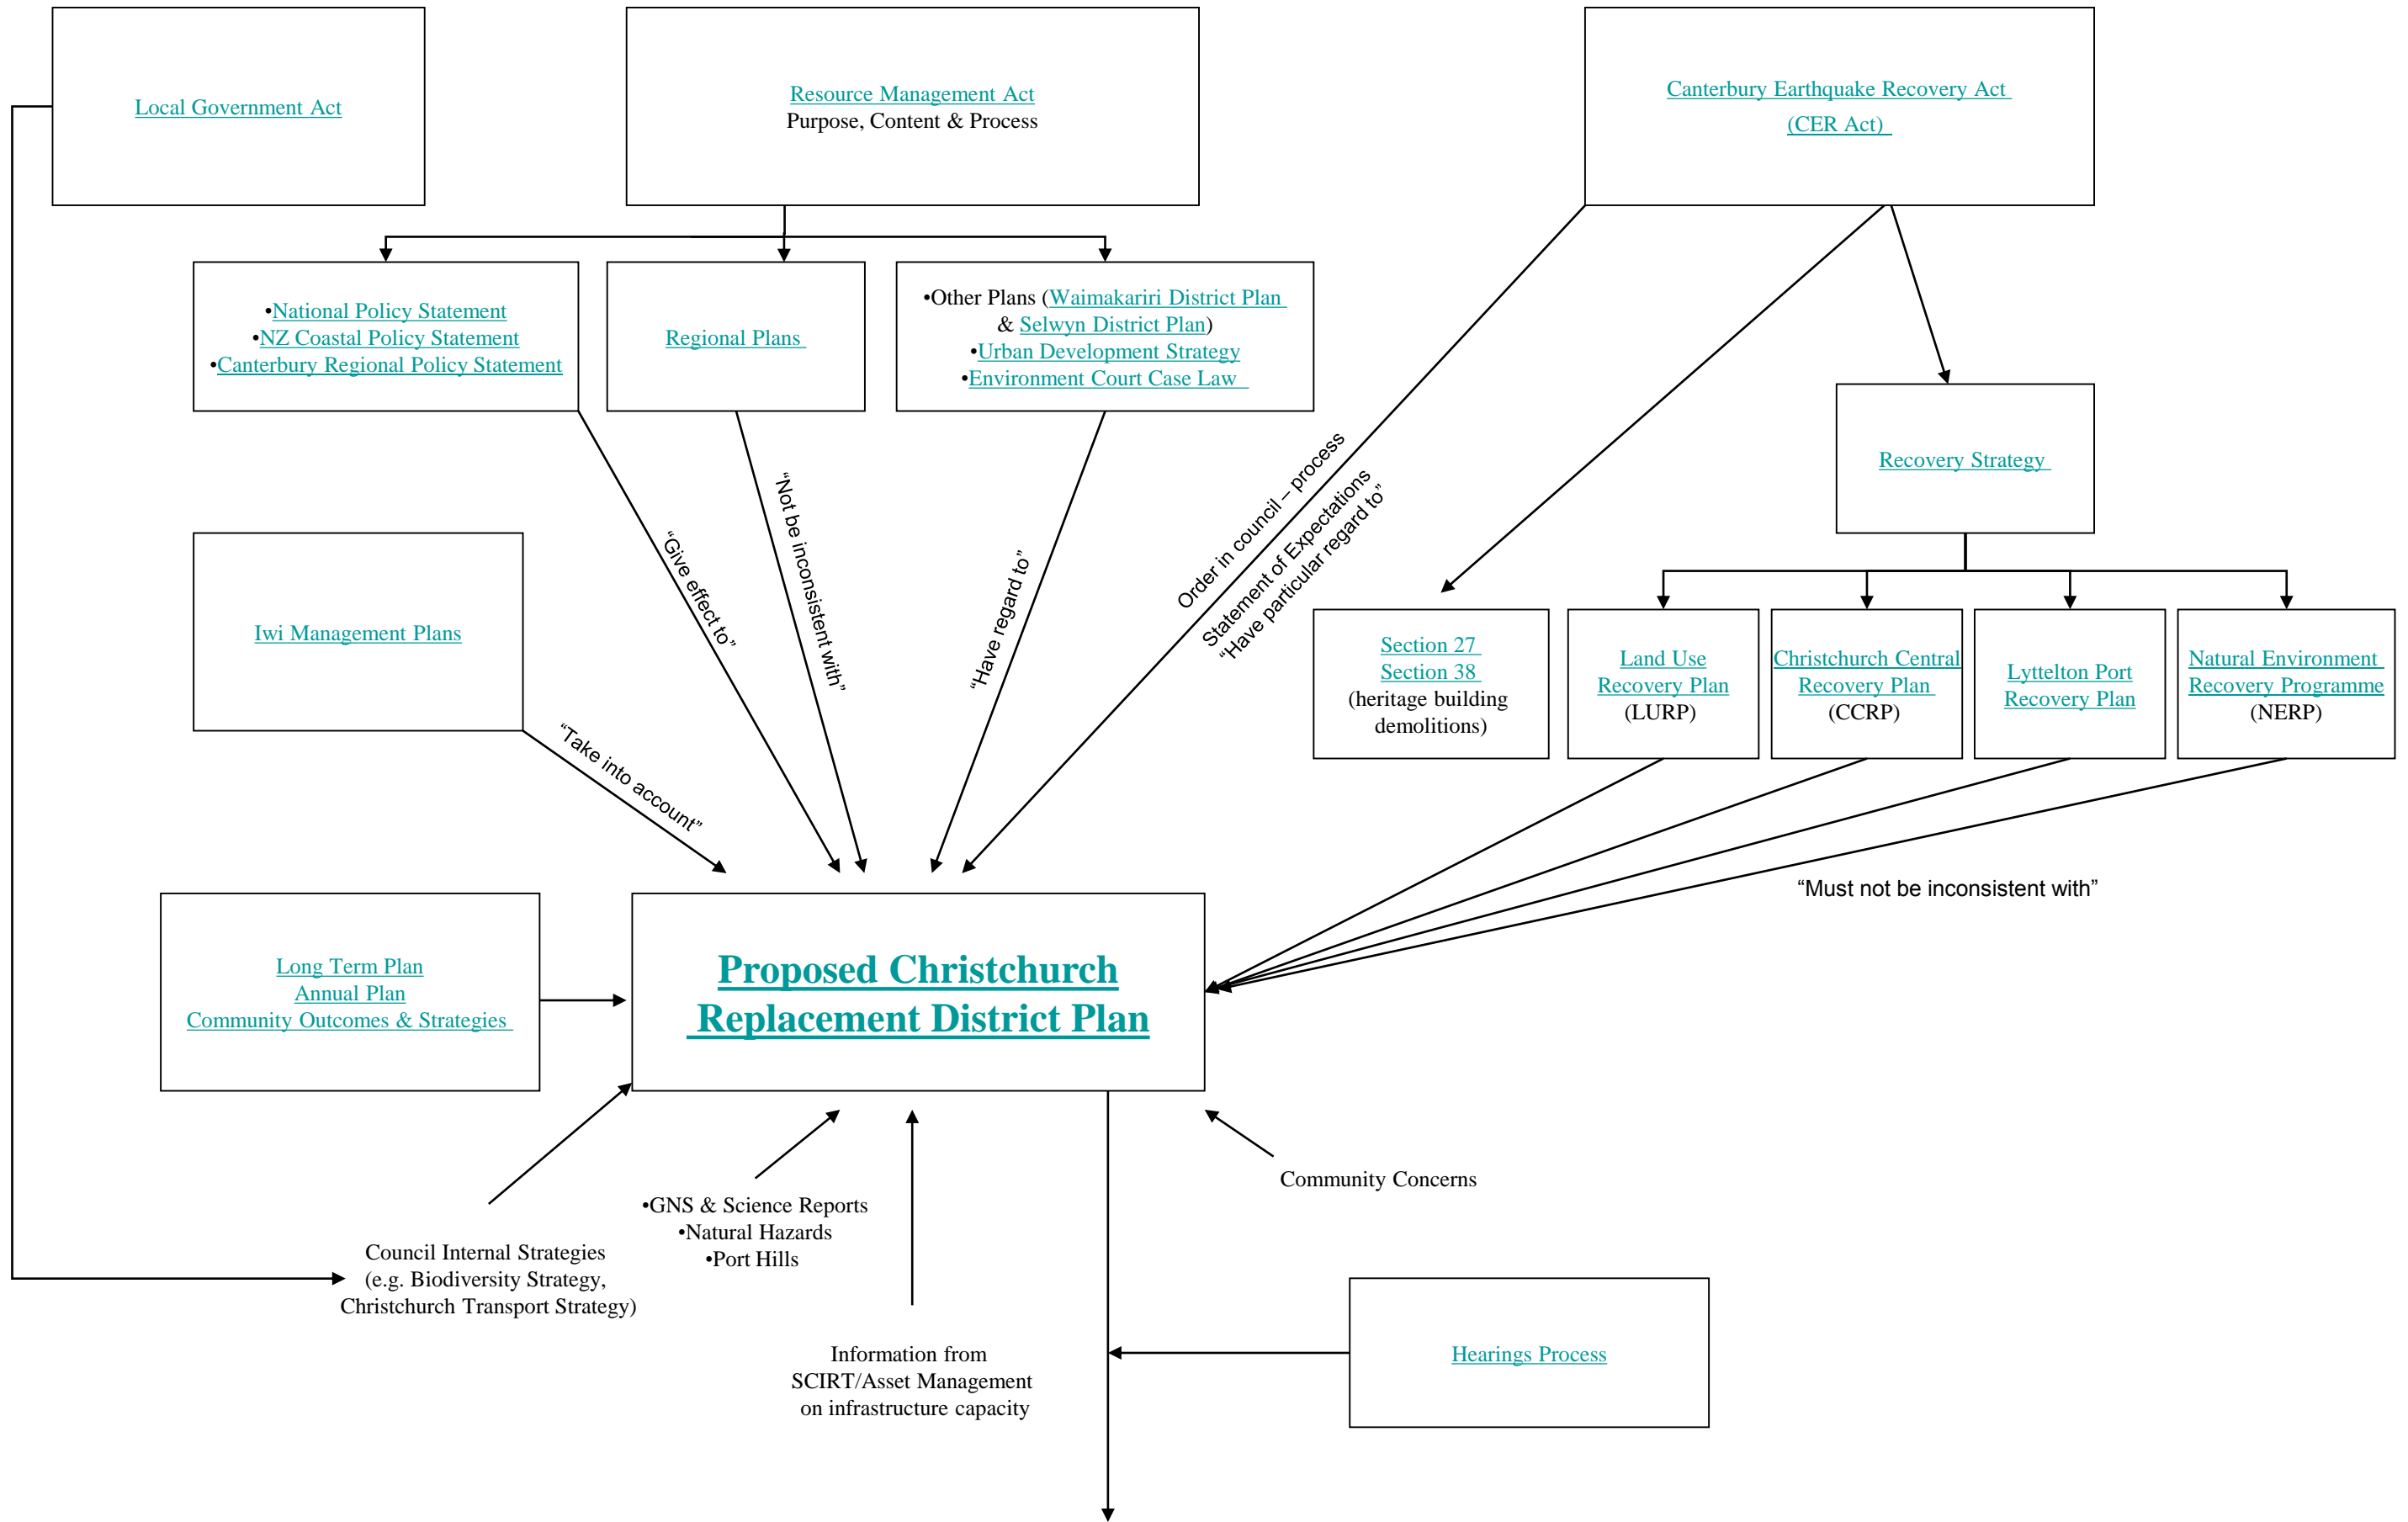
Local Government Act

Resource Management Act
Purpose, Content & Process

Canterbury Earthquake Recovery Act
(CER Act)

•National Policy Statement
•NZ Coastal Policy Statement
•Canterbury Regional Policy Statement

Regional Plans

•Other Plans (Waimakariri District Plan & Selwyn District Plan)
•Urban Development Strategy
•Environment Court Case Law

Recovery Strategy

Iwi Management Plans

"Give effect to"

"Not be inconsistent with"

"Have regard to"

Order in council – process

Statement of Expectations
"Have particular regard to"

Section 27
Section 38
(heritage building demolitions)

Land Use Recovery Plan
(LURP)

Christchurch Central Recovery Plan
(CCRP)

Lyttelton Port Recovery Plan

Natural Environment Recovery Programme
(NERP)

"Take into account"

"Must not be inconsistent with"

Long Term Plan
Annual Plan
Community Outcomes & Strategies

Proposed Christchurch Replacement District Plan

•GNS & Science Reports
•Natural Hazards
•Port Hills

Community Concerns

Council Internal Strategies
(e.g. Biodiversity Strategy,
Christchurch Transport Strategy)

Information from
SCIRT/Asset Management
on infrastructure capacity

Hearings Process